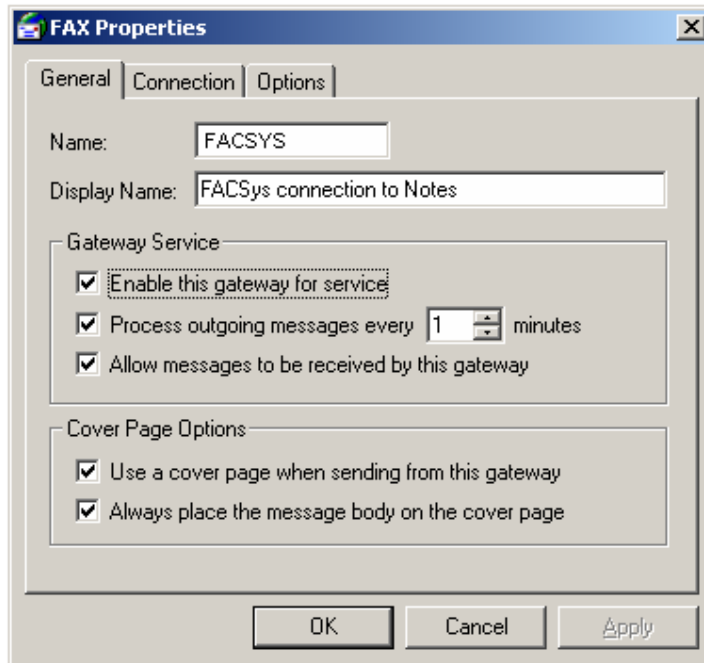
FAX Properties

General | Connection | Options

Name: FACSYS

Display Name: FACSys connection to Notes

Gateway Service

Enable this gateway for service

Process outgoing messages every 1 minutes

Allow messages to be received by this gateway

Cover Page Options

Use a cover page when sending from this gateway

Always place the message body on the cover page

OK Cancel Apply